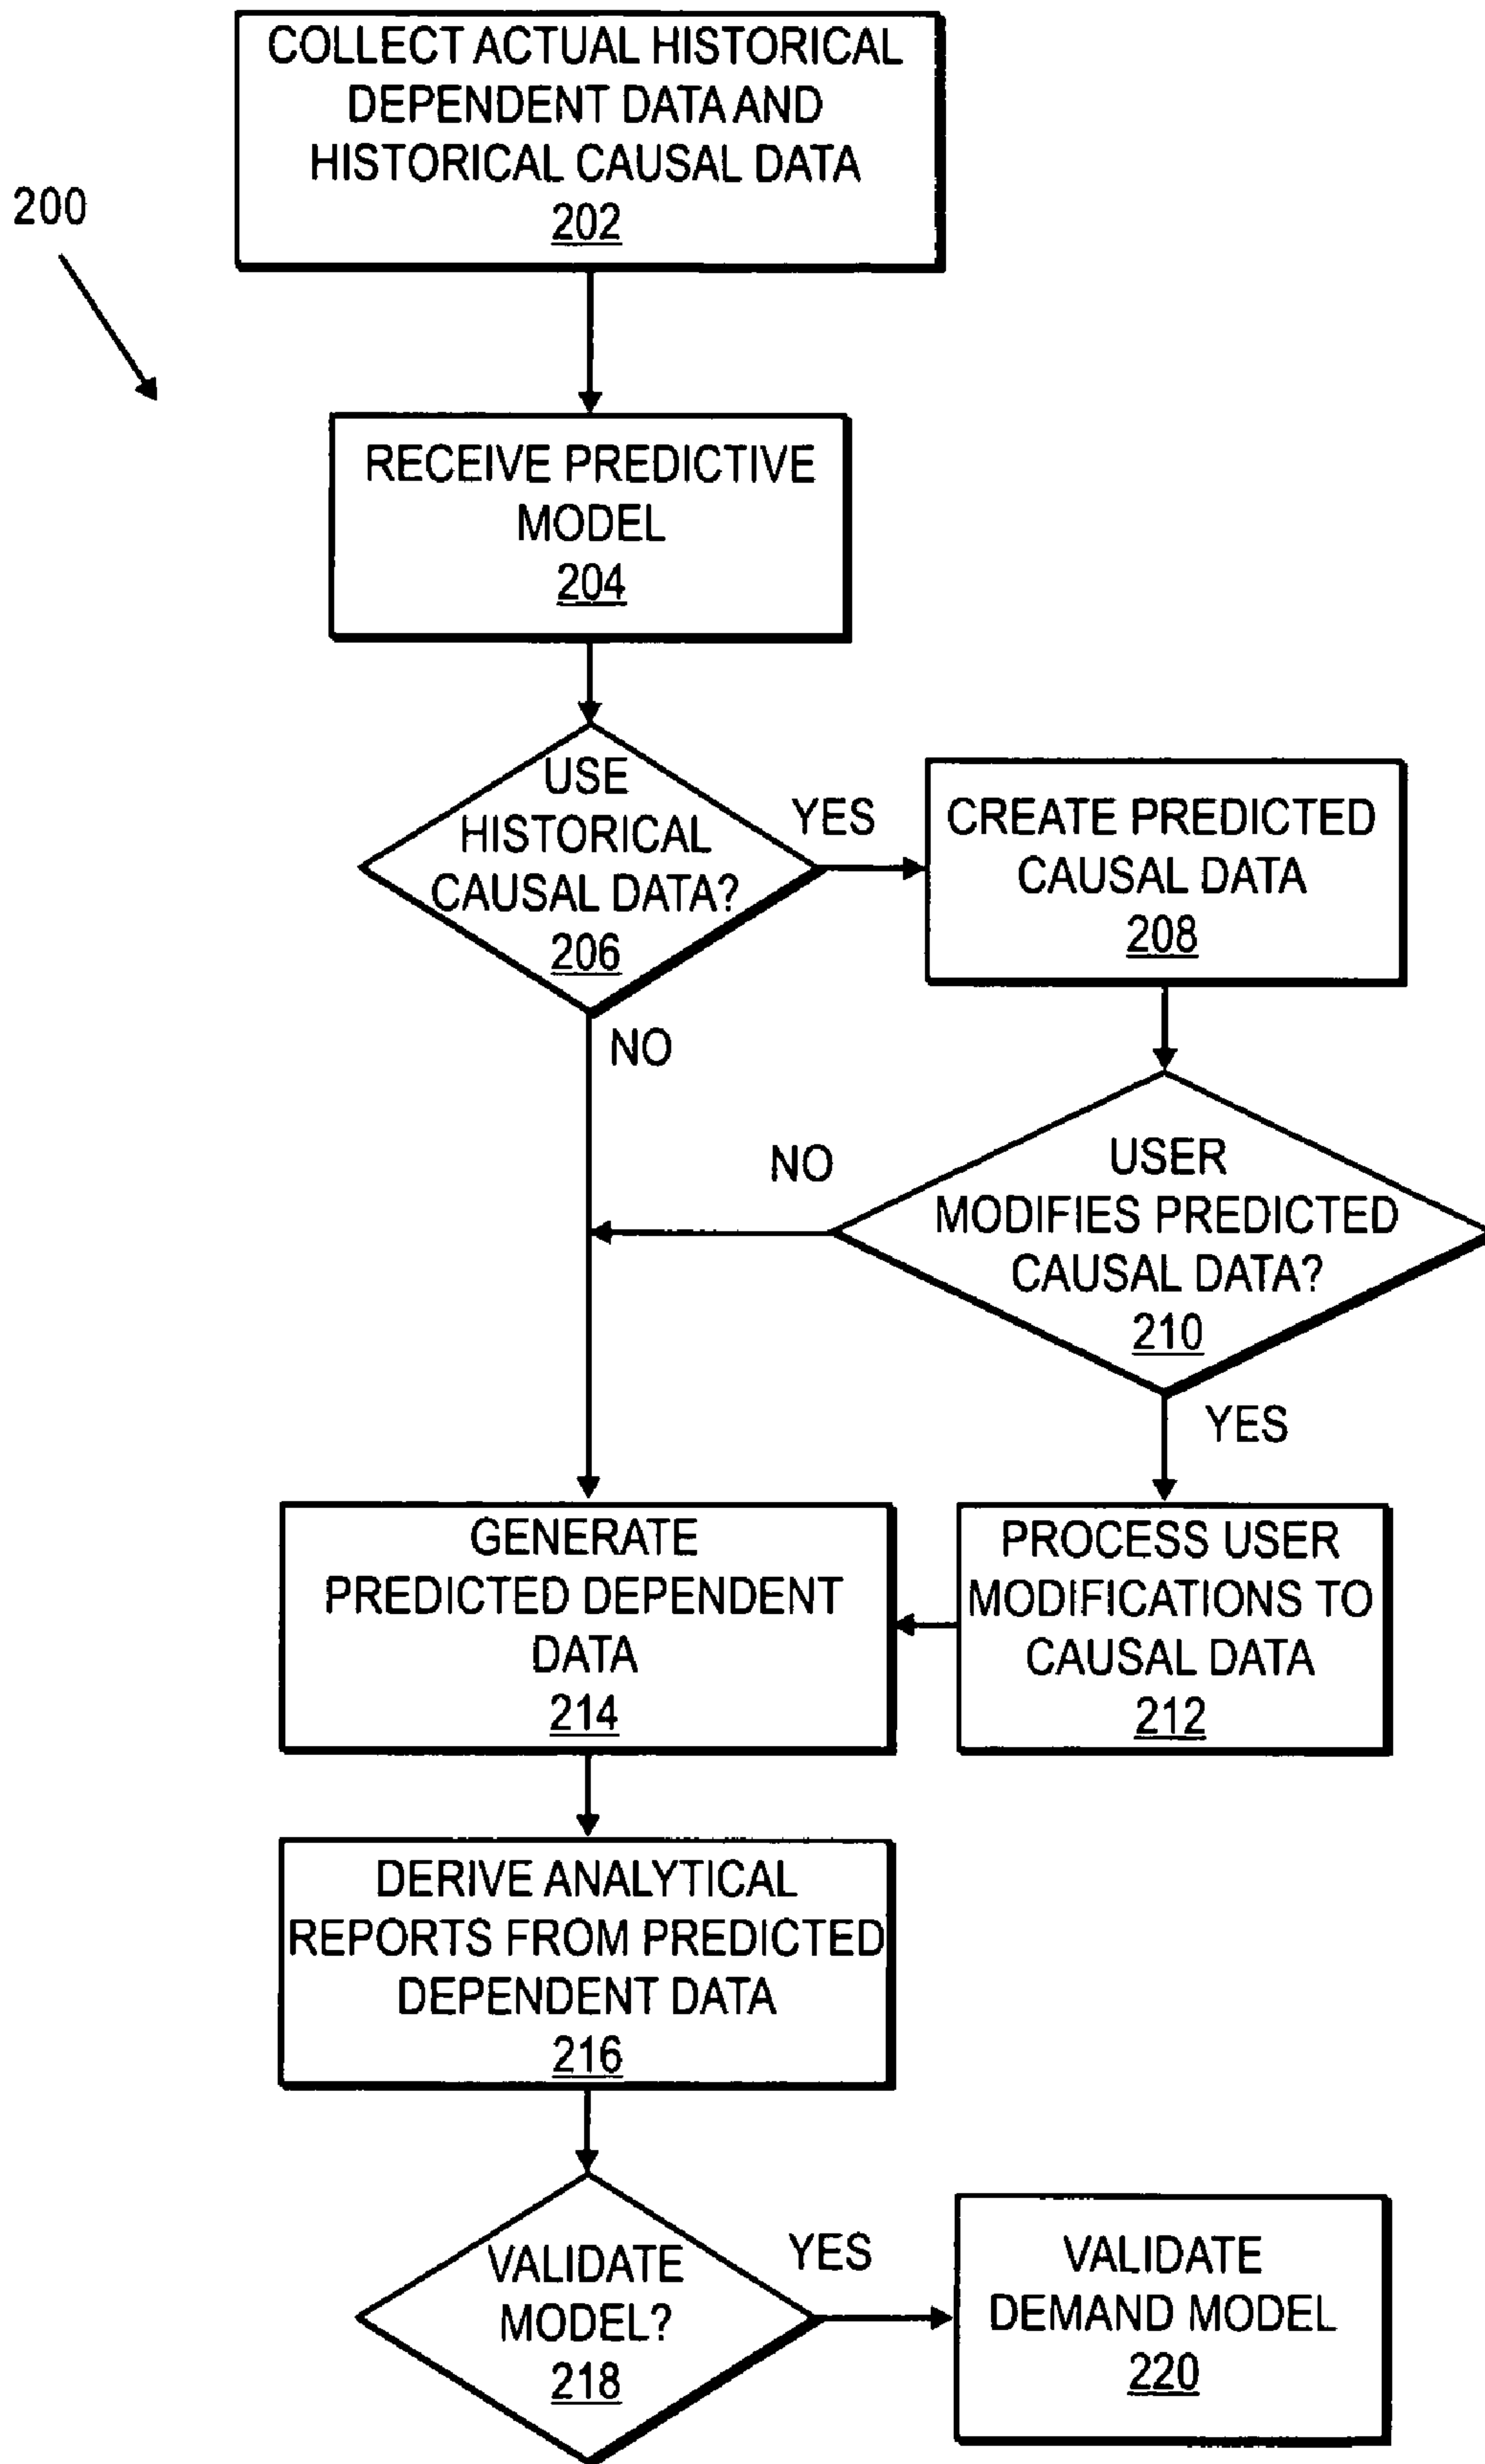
200

COLLECT ACTUAL HISTORICAL DEPENDENT DATA AND HISTORICAL CAUSAL DATA
202

RECEIVE PREDICTIVE MODEL
204

USE HISTORICAL CAUSAL DATA?
206

YES

CREATE PREDICTED CAUSAL DATA
208

NO

NO

USER MODIFIES PREDICTED CAUSAL DATA?
210

YES

GENERATE PREDICTED DEPENDENT DATA
214

PROCESS USER MODIFICATIONS TO CAUSAL DATA
212

DERIVE ANALYTICAL REPORTS FROM PREDICTED DEPENDENT DATA
216

VALIDATE MODEL?
218

YES

VALIDATE DEMAND MODEL
220